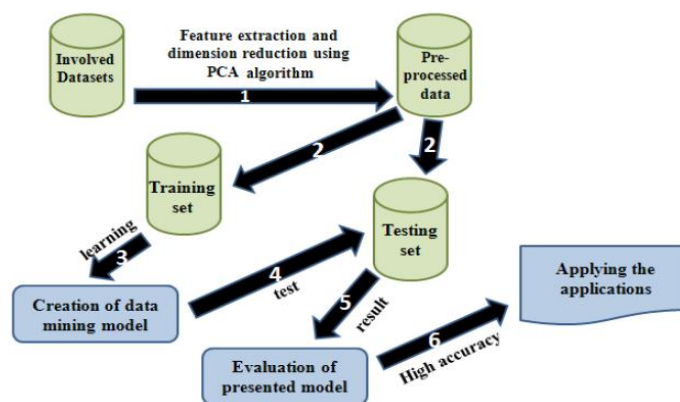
Involved Datasets

Feature extraction and dimension reduction using PCA algorithm

1

Pre-processed data

2

2

Training set

learning

3

Testing set

4

test

Creation of data mining model

5

result

Applying the applications

6

High accuracy

Evaluation of presented model